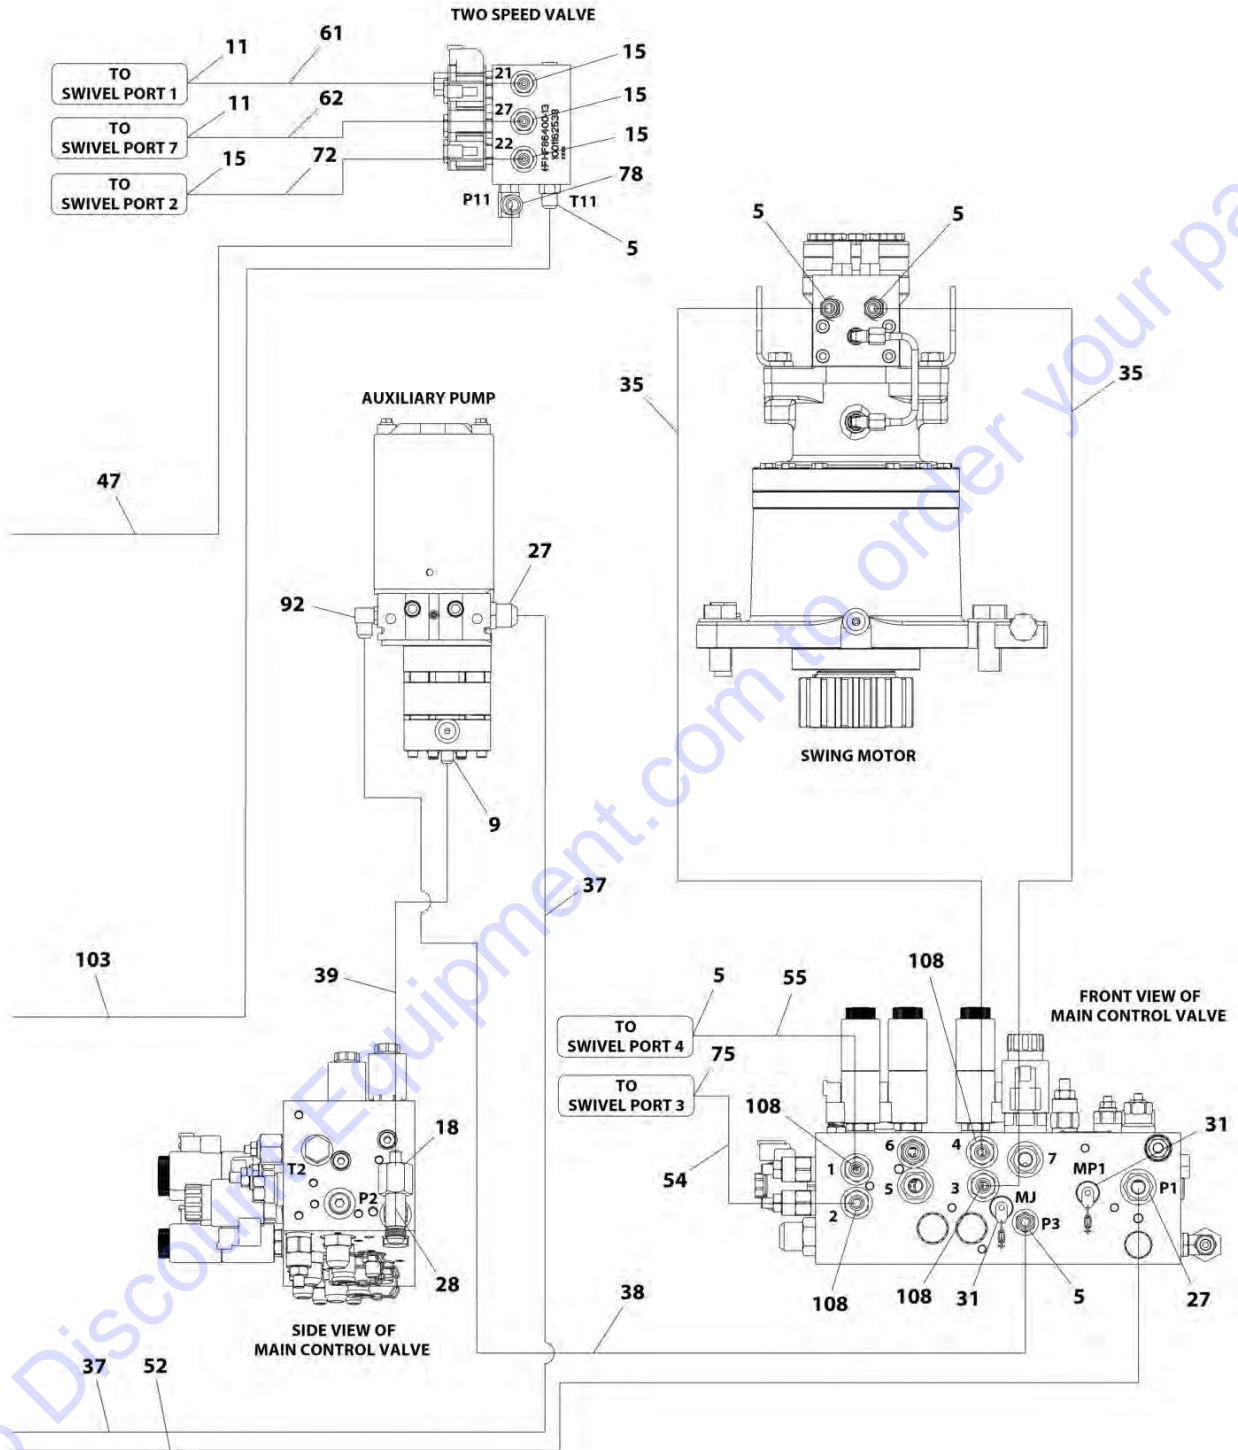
TWO SPEED VALVE

11
61
TO SWIVEL PORT 1
11
62
TO SWIVEL PORT 7
15
72
TO SWIVEL PORT 2

21
27
22
15
15
15
78
P11
T11
5

5
5

35
35

AUXILIARY PUMP

47

27
92

SWING MOTOR

9

37

103

39

5
55
108
TO SWIVEL PORT 4
75
TO SWIVEL PORT 3

FRONT VIEW OF MAIN CONTROL VALVE

108
54
6
4
7
1
5
3
2
MP1
P1
31
MJ
P3

18
T2
P2
28

108
108
31
5
27

38

SIDE VIEW OF MAIN CONTROL VALVE

37
52